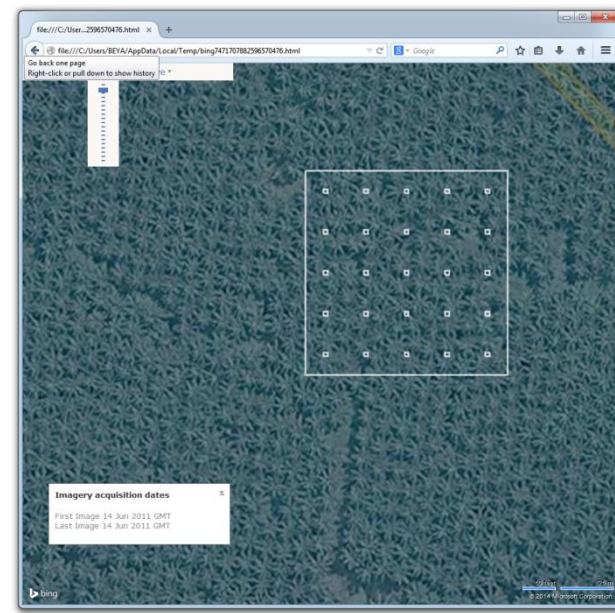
file:///C:/User...2596570476.html ×

file:///C:/Users/BEYA/AppData/Local/Temp/bing7471707882596570476.html

Google

Go back one page
Right-click or pull down to show history

Imagery acquisition dates

×

First Image 14 Jun 2011 GMT
Last Image 14 Jun 2011 GMT

bing

© 2014 Microsoft Corporation